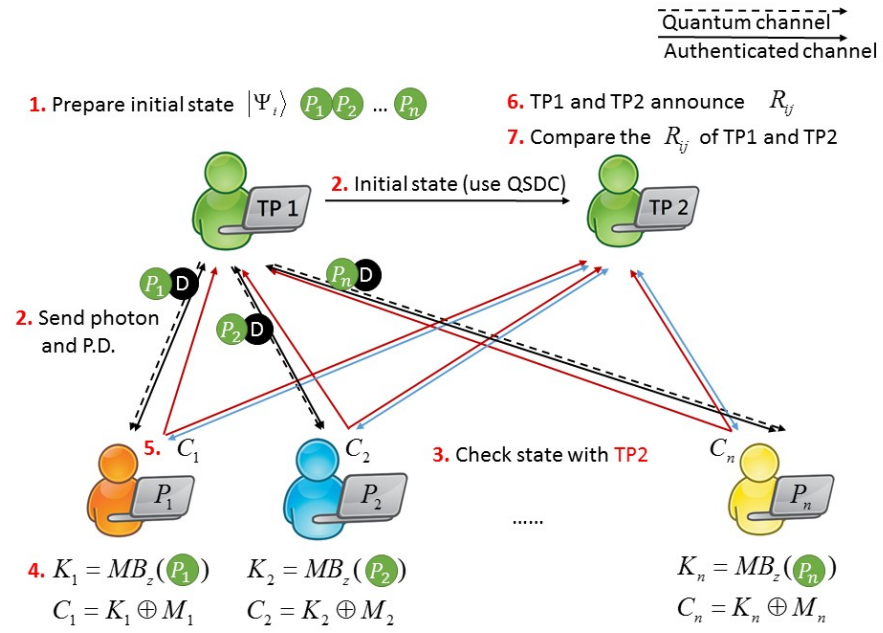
Quantum channel
Authenticated channel

1. Prepare initial state $|\Psi_i\rangle$ $P_1$ $P_2$ ... $P_n$

6. TP1 and TP2 announce $R_{ij}$
7. Compare the $R_{ij}$ of TP1 and TP2

TP 1

2. Initial state (use QSDC)

TP 2

$P_1$ D

$P_n$ D

2. Send photon and P.D.

$P_2$ D

5. $C_1$

$C_2$

3. Check state with TP2

$C_n$

$P_1$

$P_2$

......

$P_n$

4. $K_1 = MB_z(P_1)$
$C_1 = K_1 \oplus M_1$

$K_2 = MB_z(P_2)$
$C_2 = K_2 \oplus M_2$

$K_n = MB_z(P_n)$
$C_n = K_n \oplus M_n$